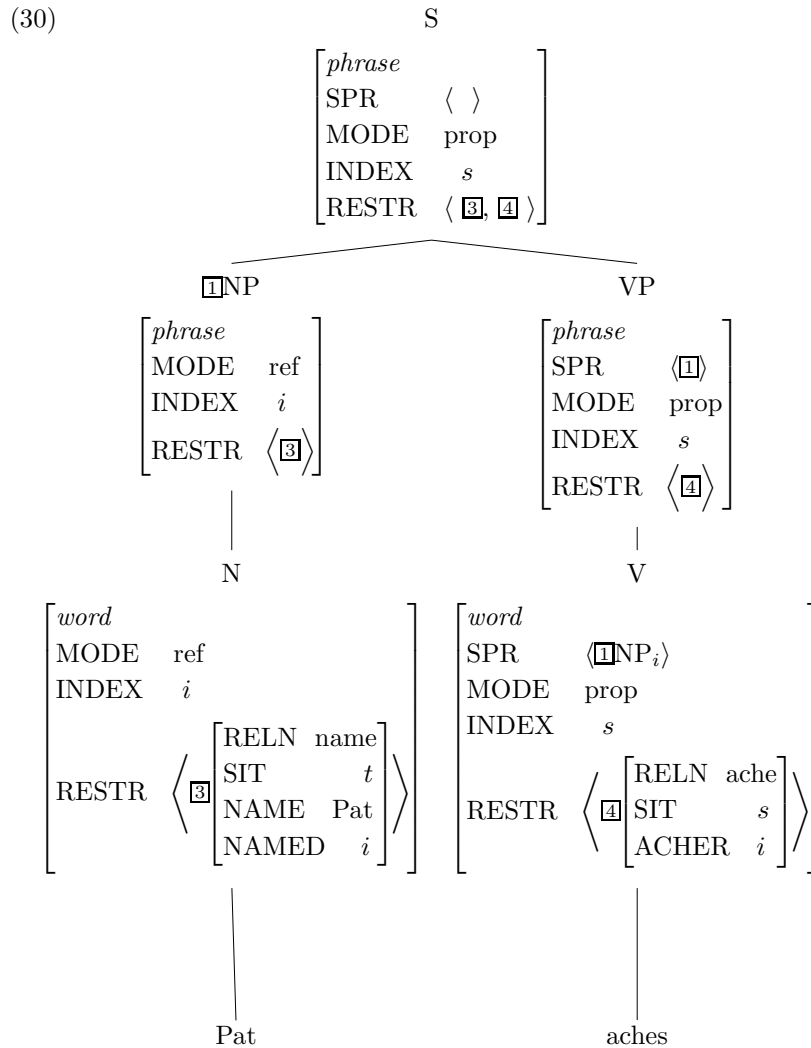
(30)

S

phrase
SPR $\langle\ \rangle$
MODE prop
INDEX $s$
RESTR $\langle$ 3, 4 $\rangle$

1NP

phrase
MODE ref
INDEX $i$
RESTR $\langle$3$\rangle$

VP

phrase
SPR $\langle$1$\rangle$
MODE prop
INDEX $s$
RESTR $\langle$4$\rangle$

N

word
MODE ref
INDEX $i$
RESTR $\langle$ 3 [RELN name, SIT $t$, NAME Pat, NAMED $i$] $\rangle$

V

word
SPR $\langle$1NP$_i\rangle$
MODE prop
INDEX $s$
RESTR $\langle$ 4 [RELN ache, SIT $s$, ACHER $i$] $\rangle$

Pat

aches